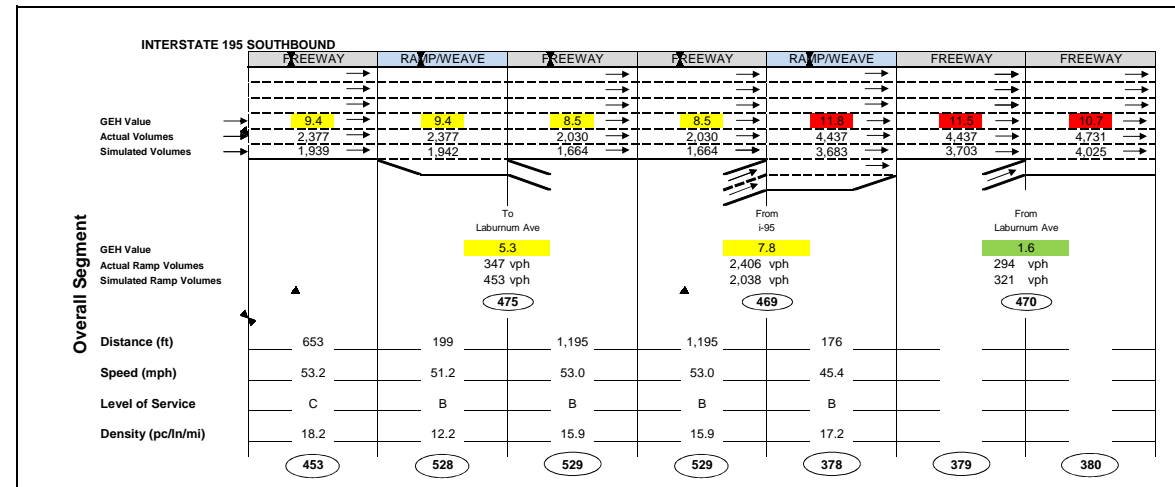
INTERSTATE 195 SOUTHBOUND

| | FREEWAY | RAMP/WEAVE | FREEWAY | FREEWAY | RAMP/WEAVE | FREEWAY | FREEWAY |
|---|---|---|---|---|---|---|---|
| GEH Value | 9.4 | 9.4 | 8.5 | 8.5 | 11.8 | 11.5 | 10.7 |
| Actual Volumes | 2,377 | 2,377 | 2,030 | 2,030 | 4,437 | 4,437 | 4,731 |
| Simulated Volumes | 1,939 | 1,942 | 1,664 | 1,664 | 3,683 | 3,703 | 4,025 |

Overall Segment

| | To Laburnum Ave | From i-95 | From Laburnum Ave |
|---|---|---|---|
| GEH Value | 5.3 | 7.8 | 1.6 |
| Actual Ramp Volumes | 347 vph | 2,406 vph | 294 vph |
| Simulated Ramp Volumes | 453 vph | 2,038 vph | 321 vph |
| | 475 | 469 | 470 |

| | | | | | | | |
|---|---|---|---|---|---|---|---|
| Distance (ft) | 653 | 199 | 1,195 | 1,195 | 176 | | |
| Speed (mph) | 53.2 | 51.2 | 53.0 | 53.0 | 45.4 | | |
| Level of Service | C | B | B | B | B | | |
| Density (pc/ln/mi) | 18.2 | 12.2 | 15.9 | 15.9 | 17.2 | | |
| | 453 | 528 | 529 | 529 | 378 | 379 | 380 |